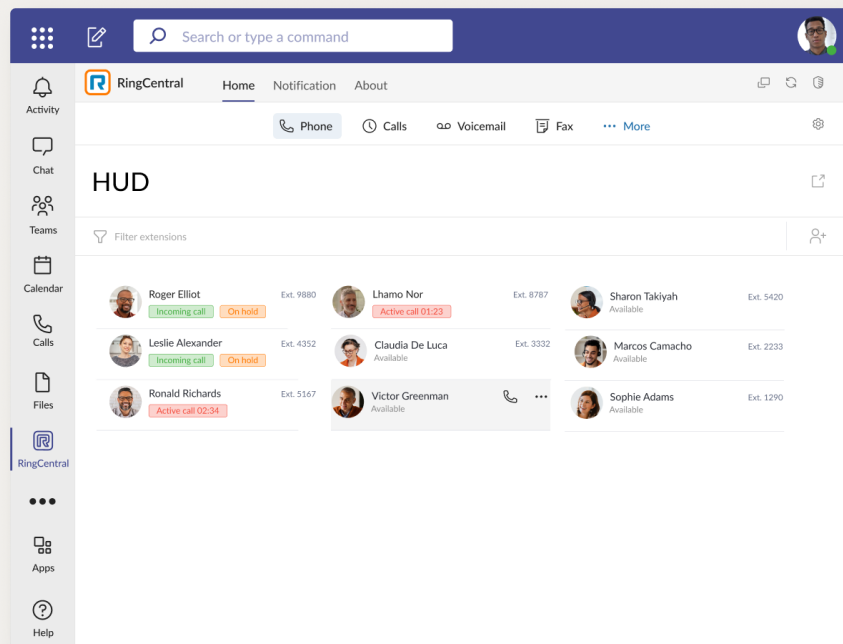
Search or type a command

Activity
Chat
Teams
Calendar
Calls
Files
RingCentral
•••
Apps
Help

RingCentral Home Notification About

Phone Calls Voicemail Fax ··· More

HUD

Filter extensions

Roger Elliot Ext. 9880
Incoming call On hold

Leslie Alexander Ext. 4352
Incoming call On hold

Ronald Richards Ext. 5167
Active call 02:34

Lhamo Nor Ext. 8787
Active call 01:23

Claudia De Luca Ext. 3332
Available

Victor Greenman
Available

Sharon Takiyah Ext. 5420
Available

Marcos Camacho Ext. 2233
Available

Sophie Adams Ext. 1290
Available